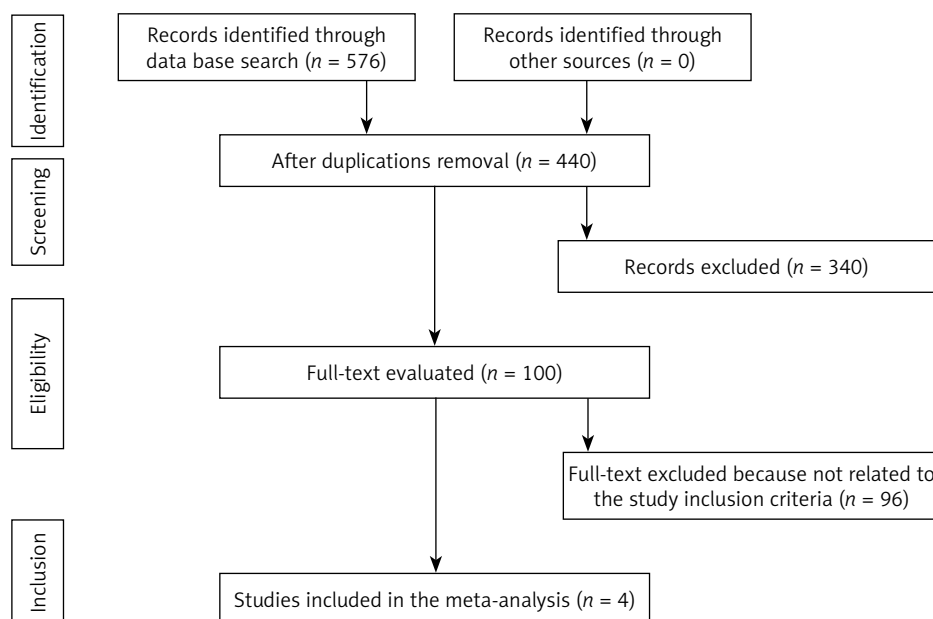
Identification

Records identified through data base search ($n$ = 576)

Records identified through other sources ($n$ = 0)

Screening

After duplications removal ($n$ = 440)

Records excluded ($n$ = 340)

Eligibility

Full-text evaluated ($n$ = 100)

Full-text excluded because not related to the study inclusion criteria ($n$ = 96)

Inclusion

Studies included in the meta-analysis ($n$ = 4)